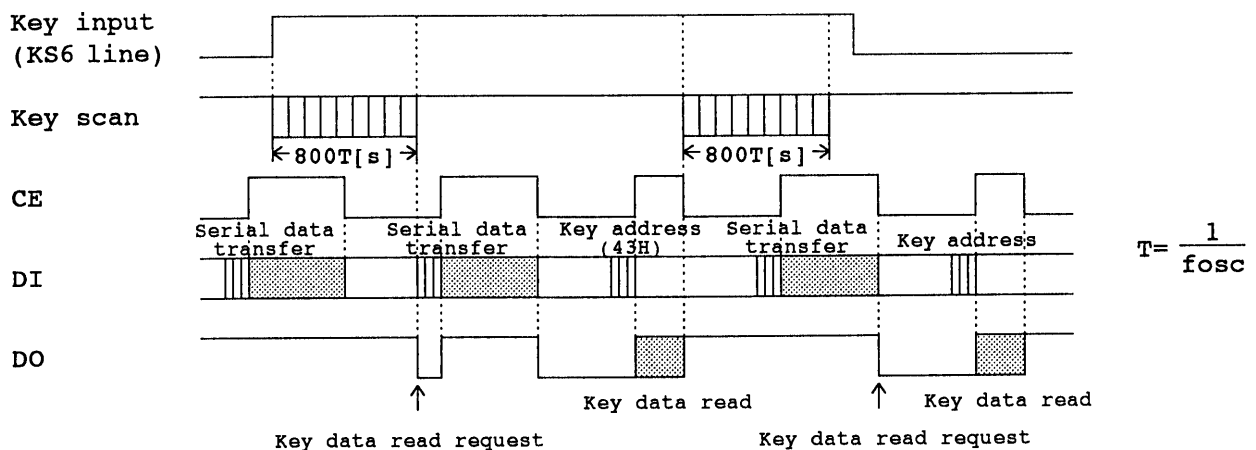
Key input
(KS6 line)

Key scan

800T[s]

800T[s]

CE

Serial data transfer

Serial data transfer

Key address (43H)

Serial data transfer

Key address

$T=\frac{1}{fosc}$

DI

DO

Key data read

Key data read

Key data read request

Key data read request